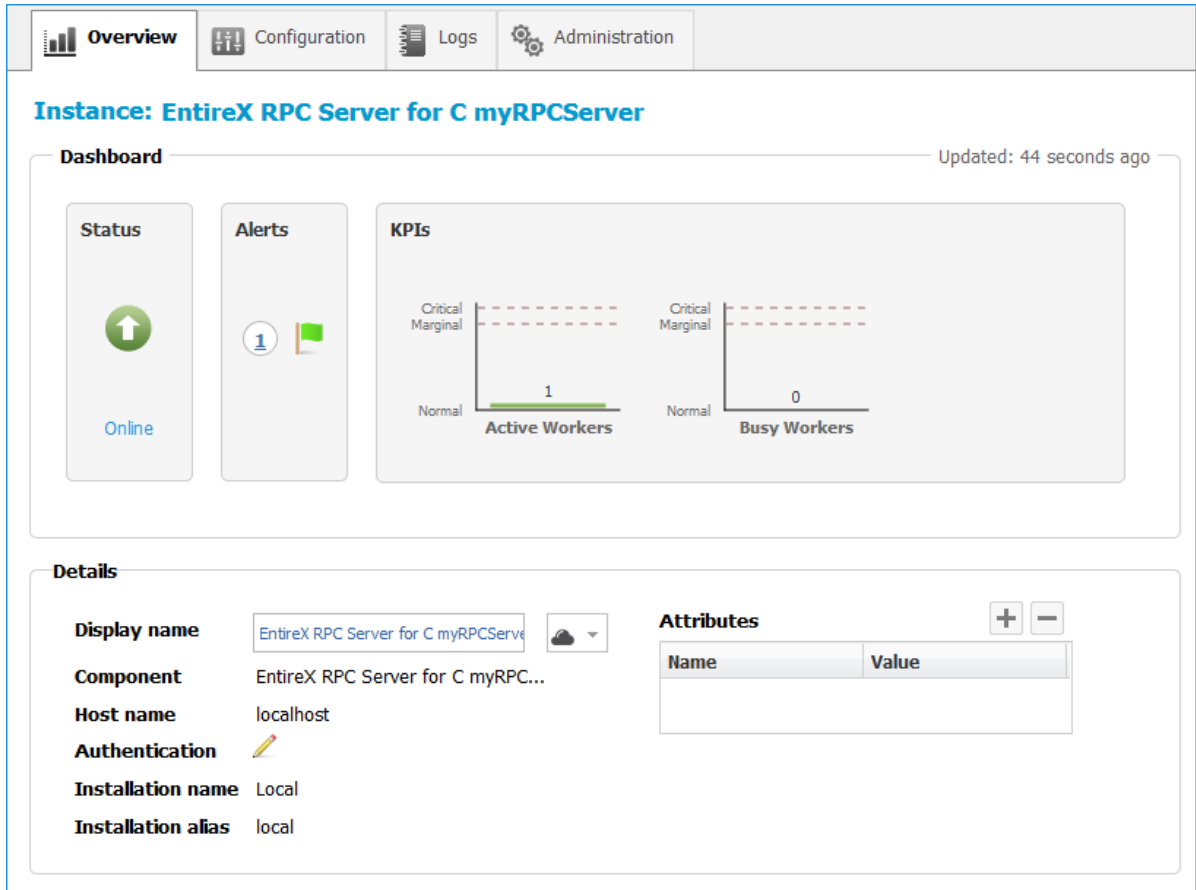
Overview Configuration Logs Administration

Instance: EntireX RPC Server for C myRPCServer

Dashboard

Updated: 44 seconds ago

Status

Online

Alerts

1

KPIs

Critical
Marginal
Normal
1
Active Workers

Critical
Marginal
Normal
0
Busy Workers

Details

Display name EntireX RPC Server for C myRPCServe

Component EntireX RPC Server for C myRPC...

Host name localhost

Authentication

Installation name Local

Installation alias local

Attributes

| Name | Value |
|---|---|
| | |